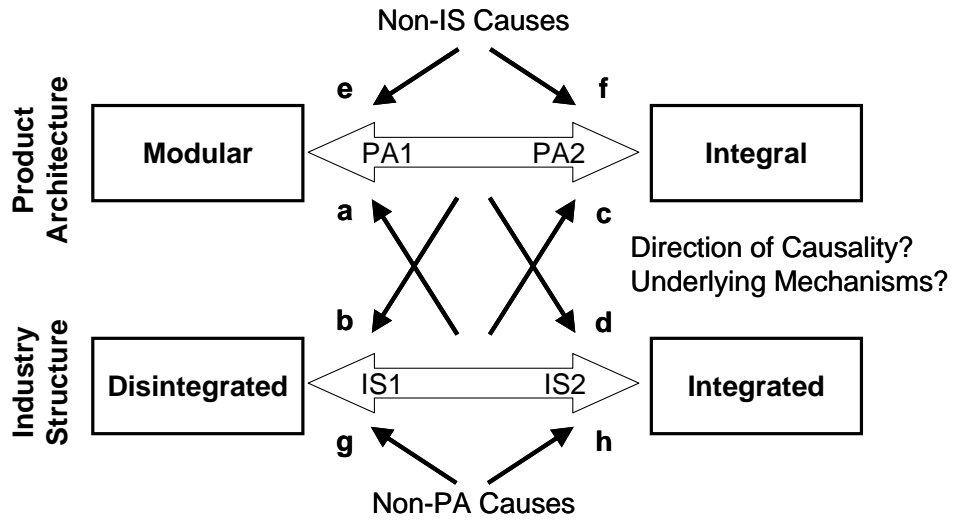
Non-IS Causes

Product Architecture

e

f

Modular

PA1

PA2

Integral

a

c

Direction of Causality?
Underlying Mechanisms?

b

d

Industry Structure

Disintegrated

IS1

IS2

Integrated

g

h

Non-PA Causes